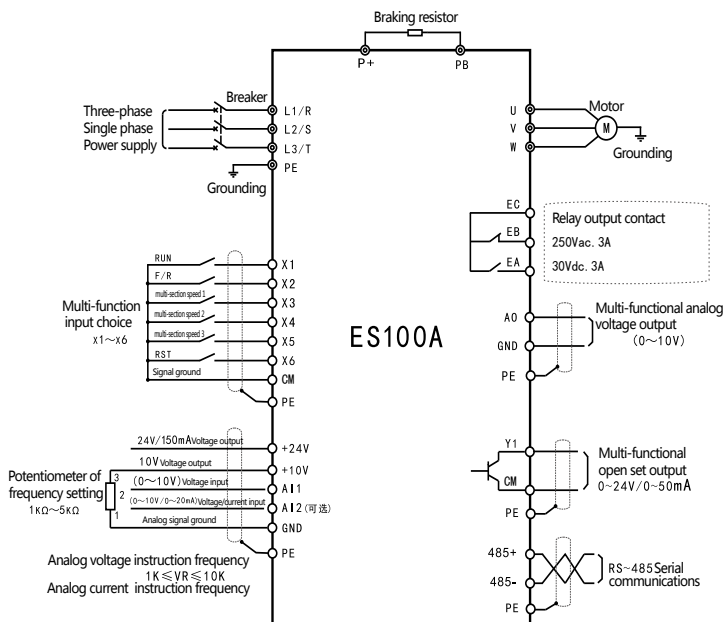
Braking resistor

P+

PB

Breaker

Three-phase
Single phase
Power supply

L1/R
L2/S
L3/T
PE

Grounding

U
V
W

Motor

M

Grounding

EC
EB
EA

Relay output contact
250Vac. 3A
30Vdc. 3A

RUN
F/R
multi-section speed 1
multi-section speed 2
multi-section speed 3
RST
Signal ground

X1
X2
X3
X4
X5
X6
CM
PE

Multi-function input choice
x1～x6

ES100A

AO
GND
PE

Multi-functional analog voltage output
（0～10V）

24V/150mA Voltage output
10V Voltage output
（0～10V）Voltage input
(0～10V/0～20mA) Voltage/current input
Analog signal ground

+24V
+10V
AI1
AI2（可选）
GND
PE

Potentiometer of frequency setting
1KΩ～5KΩ

3
2
1

Y1
CM
PE

Multi-functional open set output
0~24V/0~50mA

485+
485-
PE

RS~485 Serial communications

Analog voltage instruction frequency
$1K \leqslant VR \leqslant 10K$
Analog current instruction frequency